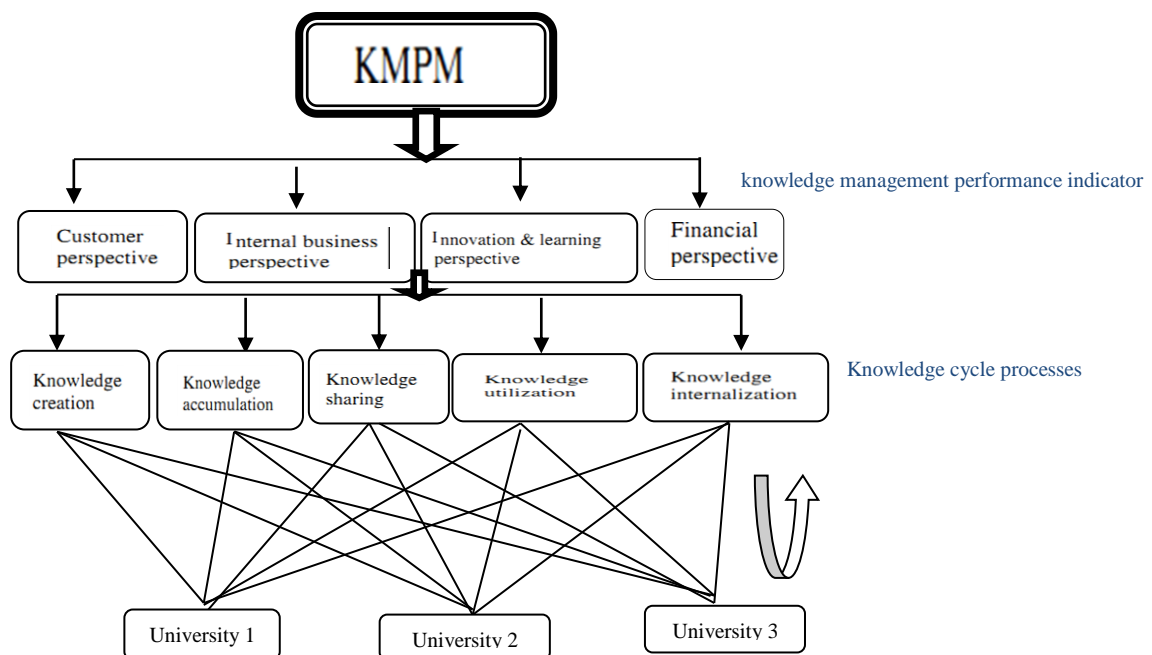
KMPM

knowledge management performance indicator

Customer perspective

Internal business perspective

Innovation & learning perspective

Financial perspective

Knowledge cycle processes

Knowledge creation

Knowledge accumulation

Knowledge sharing

Knowledge utilization

Knowledge internalization

University 1

University 2

University 3